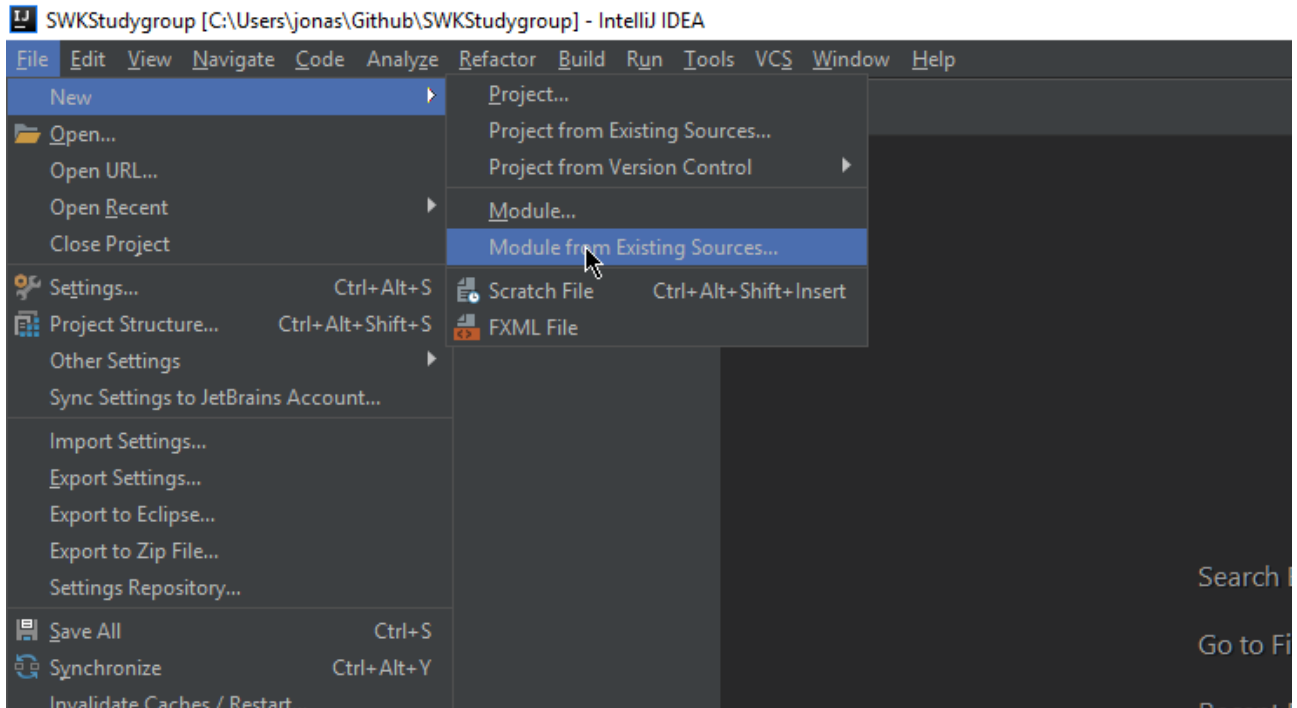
SWKStudygroup [C:\Users\jonas\Github\SWKStudygroup] - IntelliJ IDEA

File Edit View Navigate Code Analyze Refactor Build Run Tools VCS Window Help

New
Open...
Open URL...
Open Recent
Close Project
Settings... Ctrl+Alt+S
Project Structure... Ctrl+Alt+Shift+S
Other Settings
Sync Settings to JetBrains Account...
Import Settings...
Export Settings...
Export to Eclipse...
Export to Zip File...
Settings Repository...
Save All Ctrl+S
Synchronize Ctrl+Alt+Y
Invalidate Caches / Restart

Project...
Project from Existing Sources...
Project from Version Control
Module...
Module from Existing Sources...
Scratch File Ctrl+Alt+Shift+Insert
FXML File

Search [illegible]
Go to Fi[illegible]
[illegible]